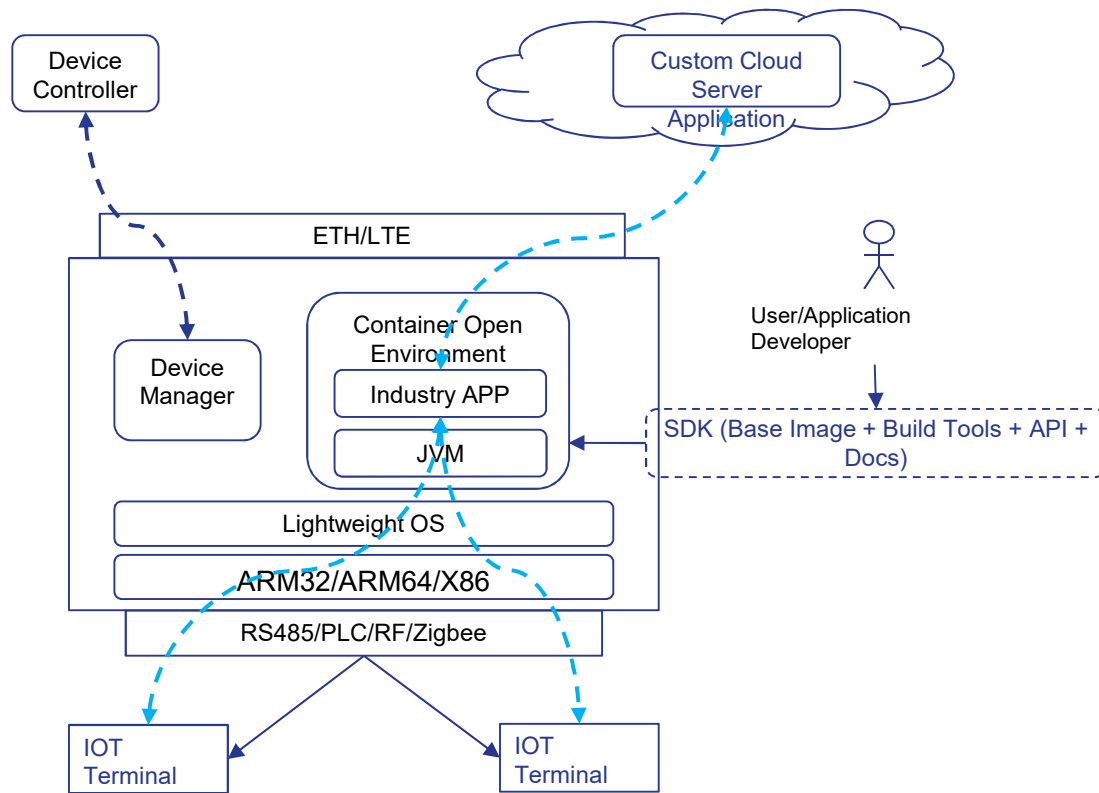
Device Controller

Custom Cloud Server Application

ETH/LTE

User/Application Developer

Device Manager

Container Open Environment

Industry APP

JVM

SDK (Base Image + Build Tools + API + Docs)

Lightweight OS

ARM32/ARM64/X86

RS485/PLC/RF/Zigbee

IOT Terminal

IOT Terminal